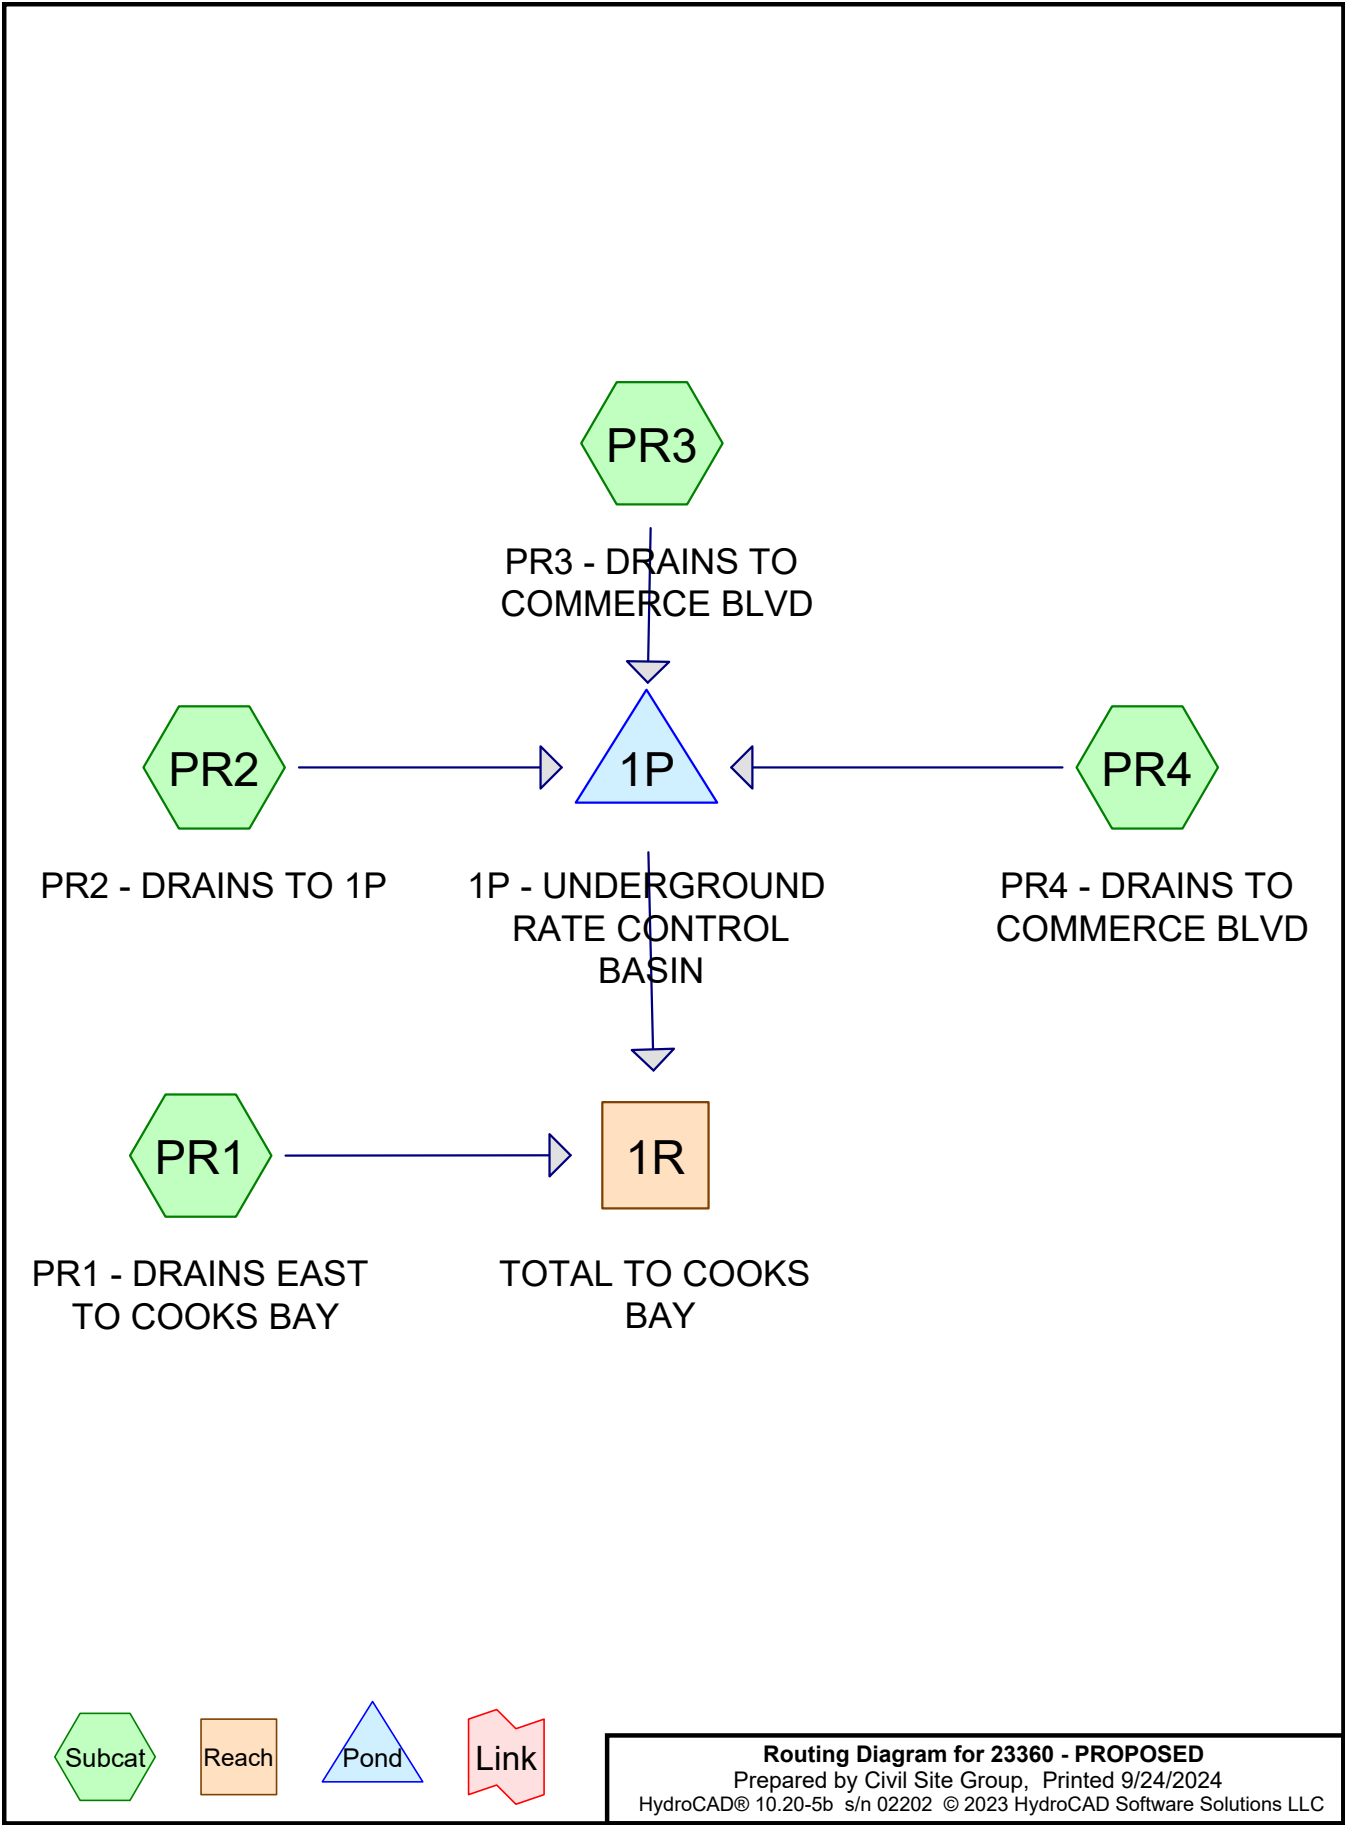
PR3

PR3 - DRAINS TO COMMERCE BLVD

PR2

1P

PR4

PR2 - DRAINS TO 1P

1P - UNDERGROUND RATE CONTROL BASIN

PR4 - DRAINS TO COMMERCE BLVD

PR1

1R

PR1 - DRAINS EAST TO COOKS BAY

TOTAL TO COOKS BAY

Subcat

Reach

Pond

Link

Routing Diagram for 23360 - PROPOSED
Prepared by Civil Site Group, Printed 9/24/2024
HydroCAD® 10.20-5b s/n 02202 © 2023 HydroCAD Software Solutions LLC